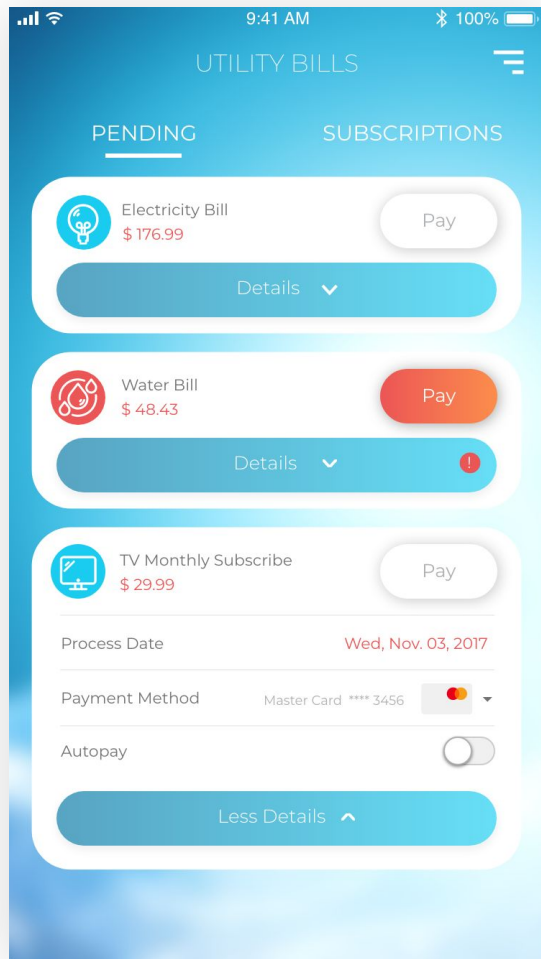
9:41 AM
100%

UTILITY BILLS

PENDING
SUBSCRIPTIONS

Electricity Bill
$ 176.99
Pay
Details

Water Bill
$ 48.43
Pay
Details
!

TV Monthly Subscribe
$ 29.99
Pay

Process Date
Wed, Nov. 03, 2017

Payment Method
Master Card **** 3456

Autopay

Less Details